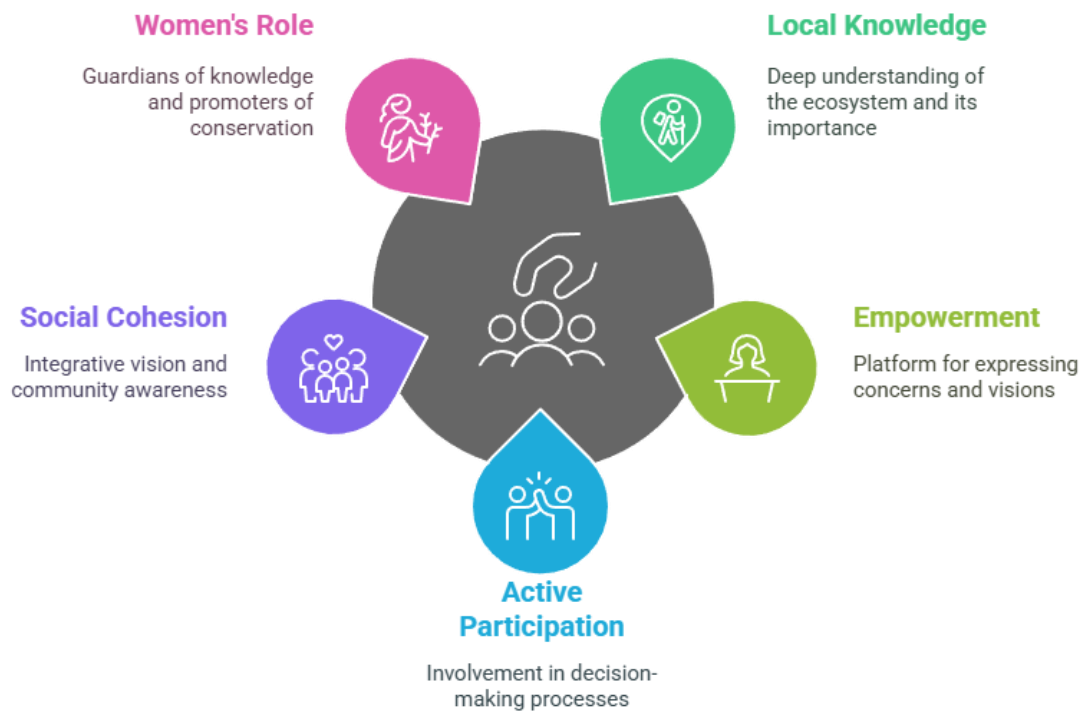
Women's Role

Guardians of knowledge and promoters of conservation

Local Knowledge

Deep understanding of the ecosystem and its importance

Social Cohesion

Integrative vision and community awareness

Empowerment

Platform for expressing concerns and visions

Active Participation

Involvement in decision-making processes